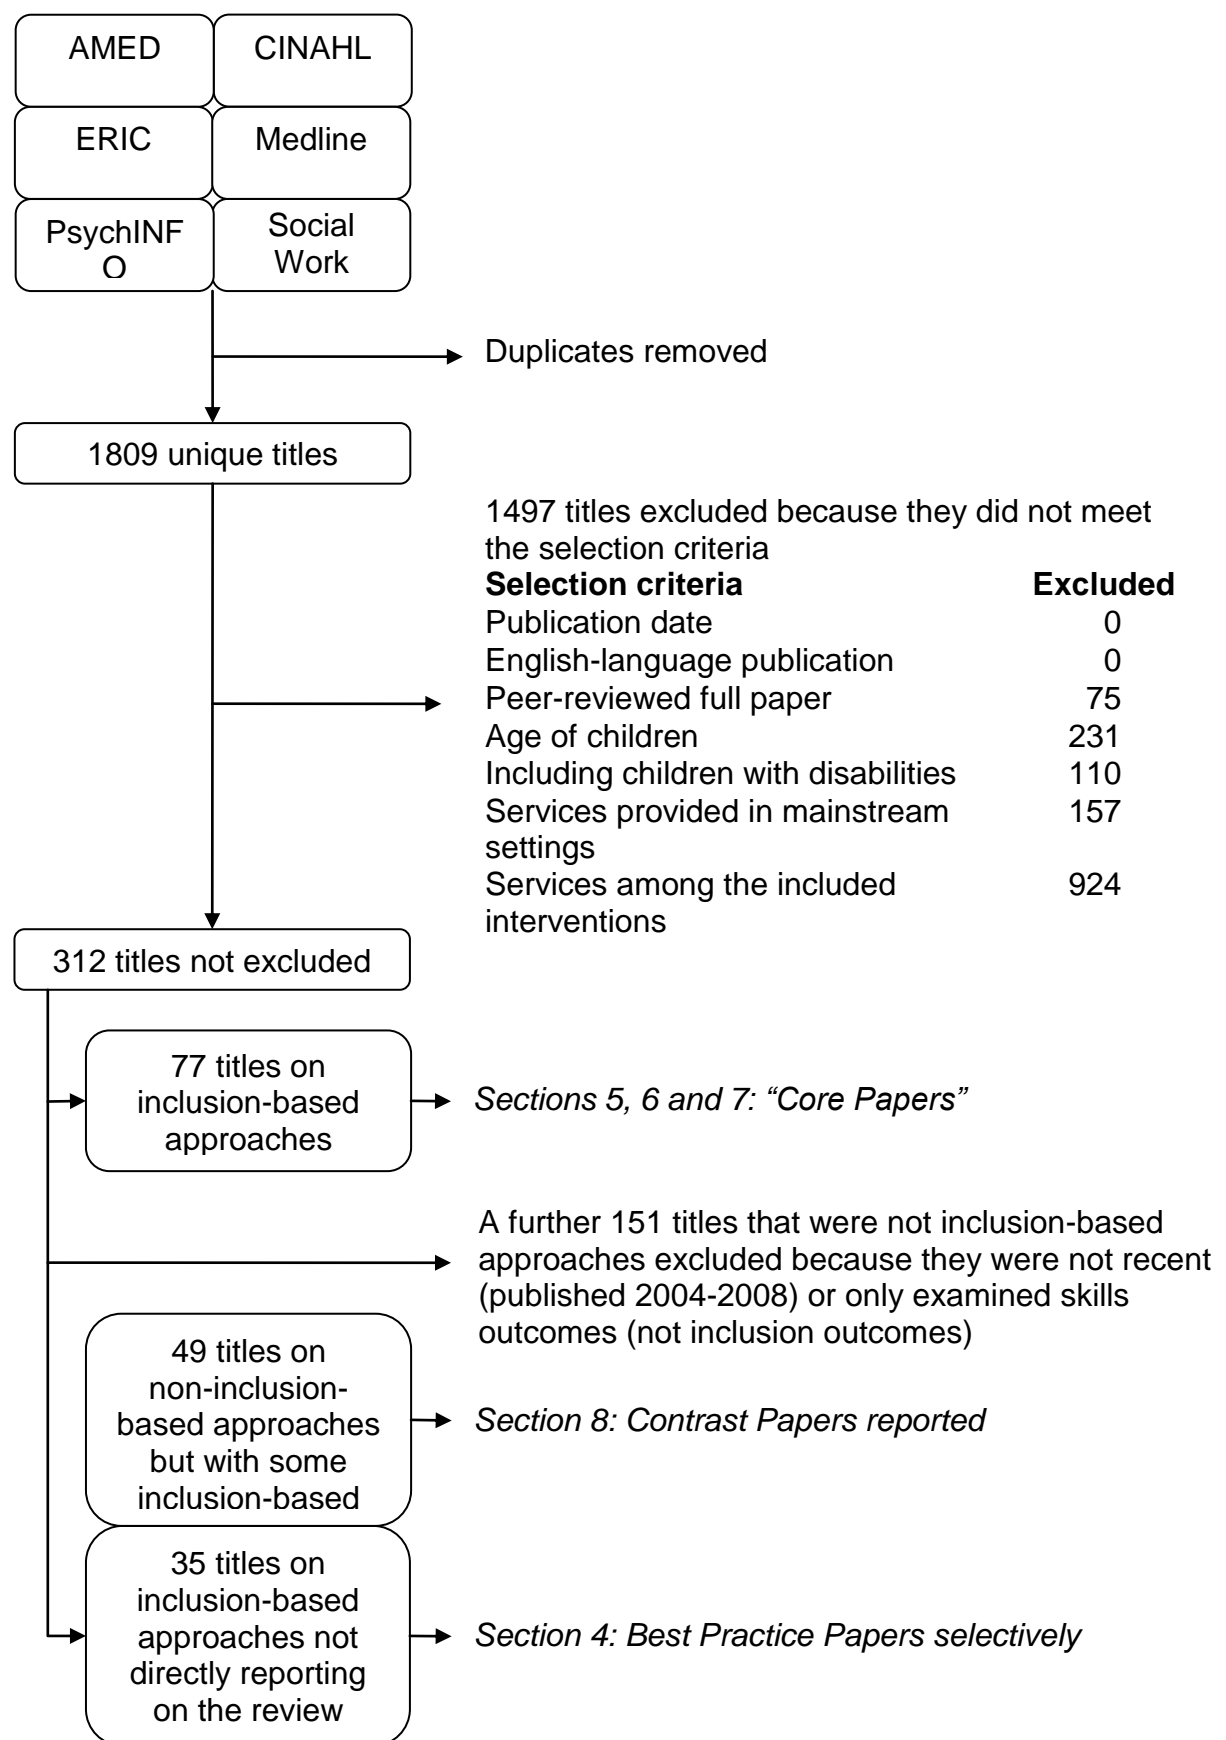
AMED

CINAHL

ERIC

Medline

PsychINF O

Social Work

Duplicates removed

1809 unique titles

1497 titles excluded because they did not meet the selection criteria

| Selection criteria | Excluded |
|---|---|
| Publication date | 0 |
| English-language publication | 0 |
| Peer-reviewed full paper | 75 |
| Age of children | 231 |
| Including children with disabilities | 110 |
| Services provided in mainstream settings | 157 |
| Services among the included interventions | 924 |

312 titles not excluded

77 titles on inclusion-based approaches

*Sections 5, 6 and 7: “Core Papers”*

A further 151 titles that were not inclusion-based approaches excluded because they were not recent (published 2004-2008) or only examined skills outcomes (not inclusion outcomes)

49 titles on non-inclusion-based approaches but with some inclusion-based

*Section 8: Contrast Papers reported*

35 titles on inclusion-based approaches not directly reporting on the review

*Section 4: Best Practice Papers selectively*